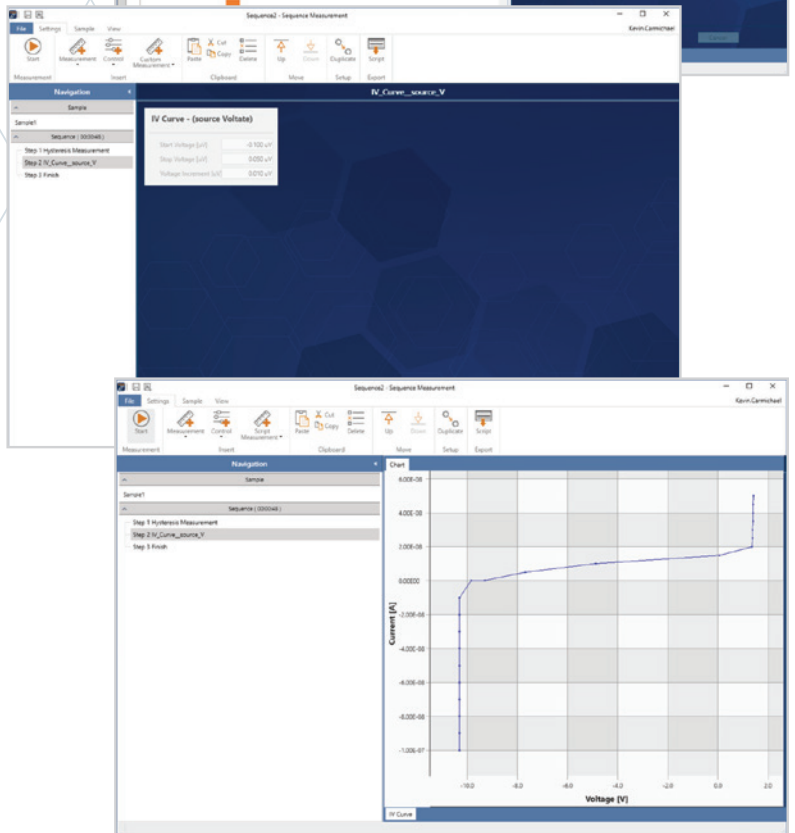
Sequence2 - Sequence Measurement

File Settings Sample View

Kevin Carmichael

Start
Measurement

Measurement Control
Insert

Custom Measurement

Paste Cut Copy Delete
Clipboard

Up Down
Move

Duplicate
Setup

Script
Export

Navigation

Sample

Sample1

Sequence ( 3330048 )

Step 1 Hysteresis Measurement
Step 2 IV_Curve__source_V
Step 3 Finish

IV_Curve__source_V

IV Curve - (source Voltate)

Start Voltage [uV] -0.100 uV
Stop Voltage [uV] 0.050 uV
Voltage Increment [uV] 0.010 uV

Sequence2 - Sequence Measurement

File Settings Sample View

Kevin Carmichael

Start
Measurement

Measurement Control Script Measurement
Insert

Paste Cut Copy Delete
Clipboard

Up Down
Move

Duplicate
Setup

Script
Export

Navigation

Sample

Sample1

Sequence ( 3330048 )

Step 1 Hysteresis Measurement
Step 2 IV_Curve__source_V
Step 3 Finish

Chart

6.00E-08
4.00E-08
2.00E-08
0.00E00
-2.00E-08
-4.00E-08
-6.00E-08
-8.00E-08
-1.00E-07

Current [A]

-10.0 -8.0 -6.0 -4.0 -2.0 0.0 2.0

Voltage [V]

IV Curve